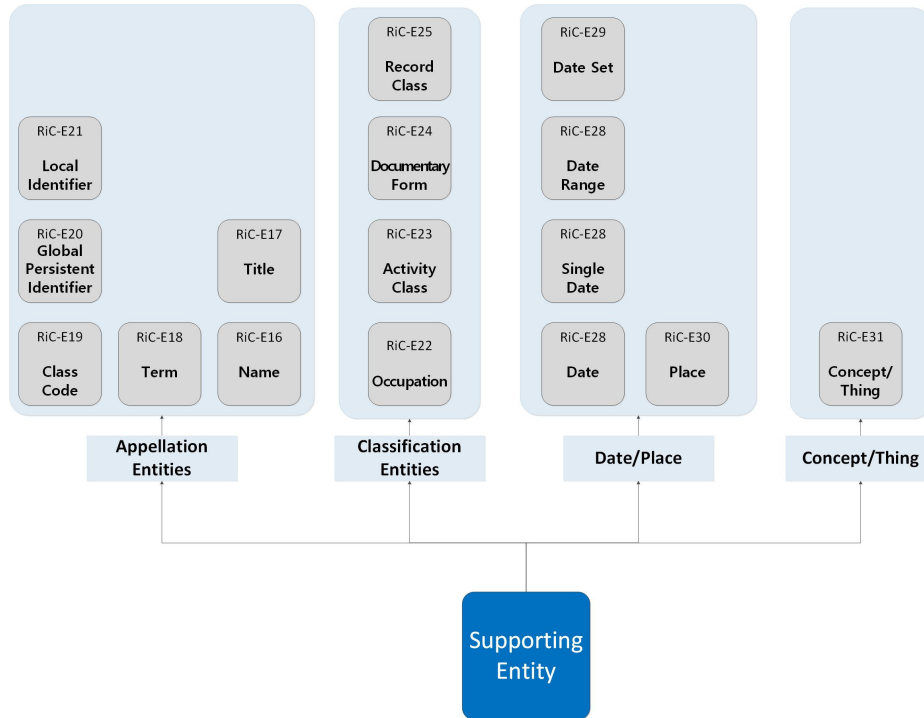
RiC-E21
Local Identifier

RiC-E20
Global Persistent Identifier

RiC-E17
Title

RiC-E19
Class Code

RiC-E18
Term

RiC-E16
Name

Appellation Entities

RiC-E25
Record Class

RiC-E24
Documentary Form

RiC-E23
Activity Class

RiC-E22
Occupation

Classification Entities

RiC-E29
Date Set

RiC-E28
Date Range

RiC-E28
Single Date

RiC-E28
Date

RiC-E30
Place

Date/Place

RiC-E31
Concept/ Thing

Concept/Thing

Supporting Entity